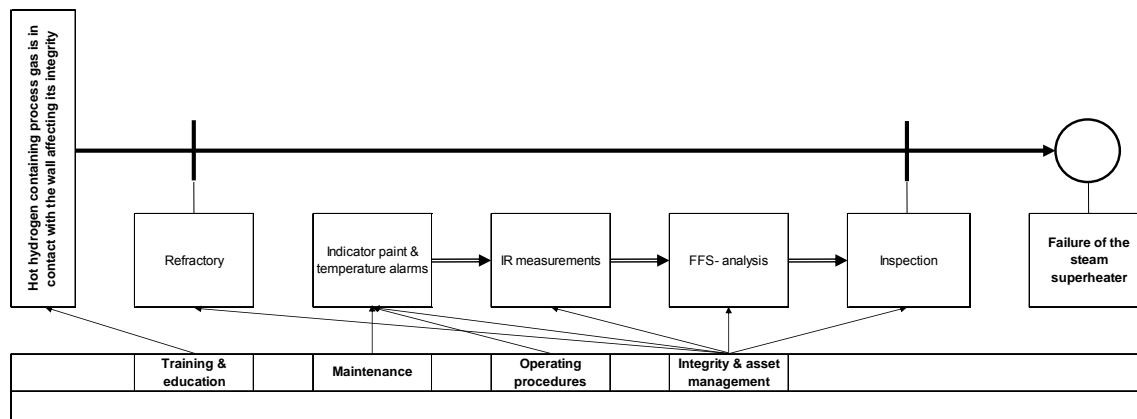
Hot hydrogen containing process gas is in contact with the wall affecting its integrity

Refractory

Indicator paint & temperature alarms

IR measurements

FFS- analysis

Inspection

Failure of the steam superheater

Training & education

Maintenance

Operating procedures

Integrity & asset management